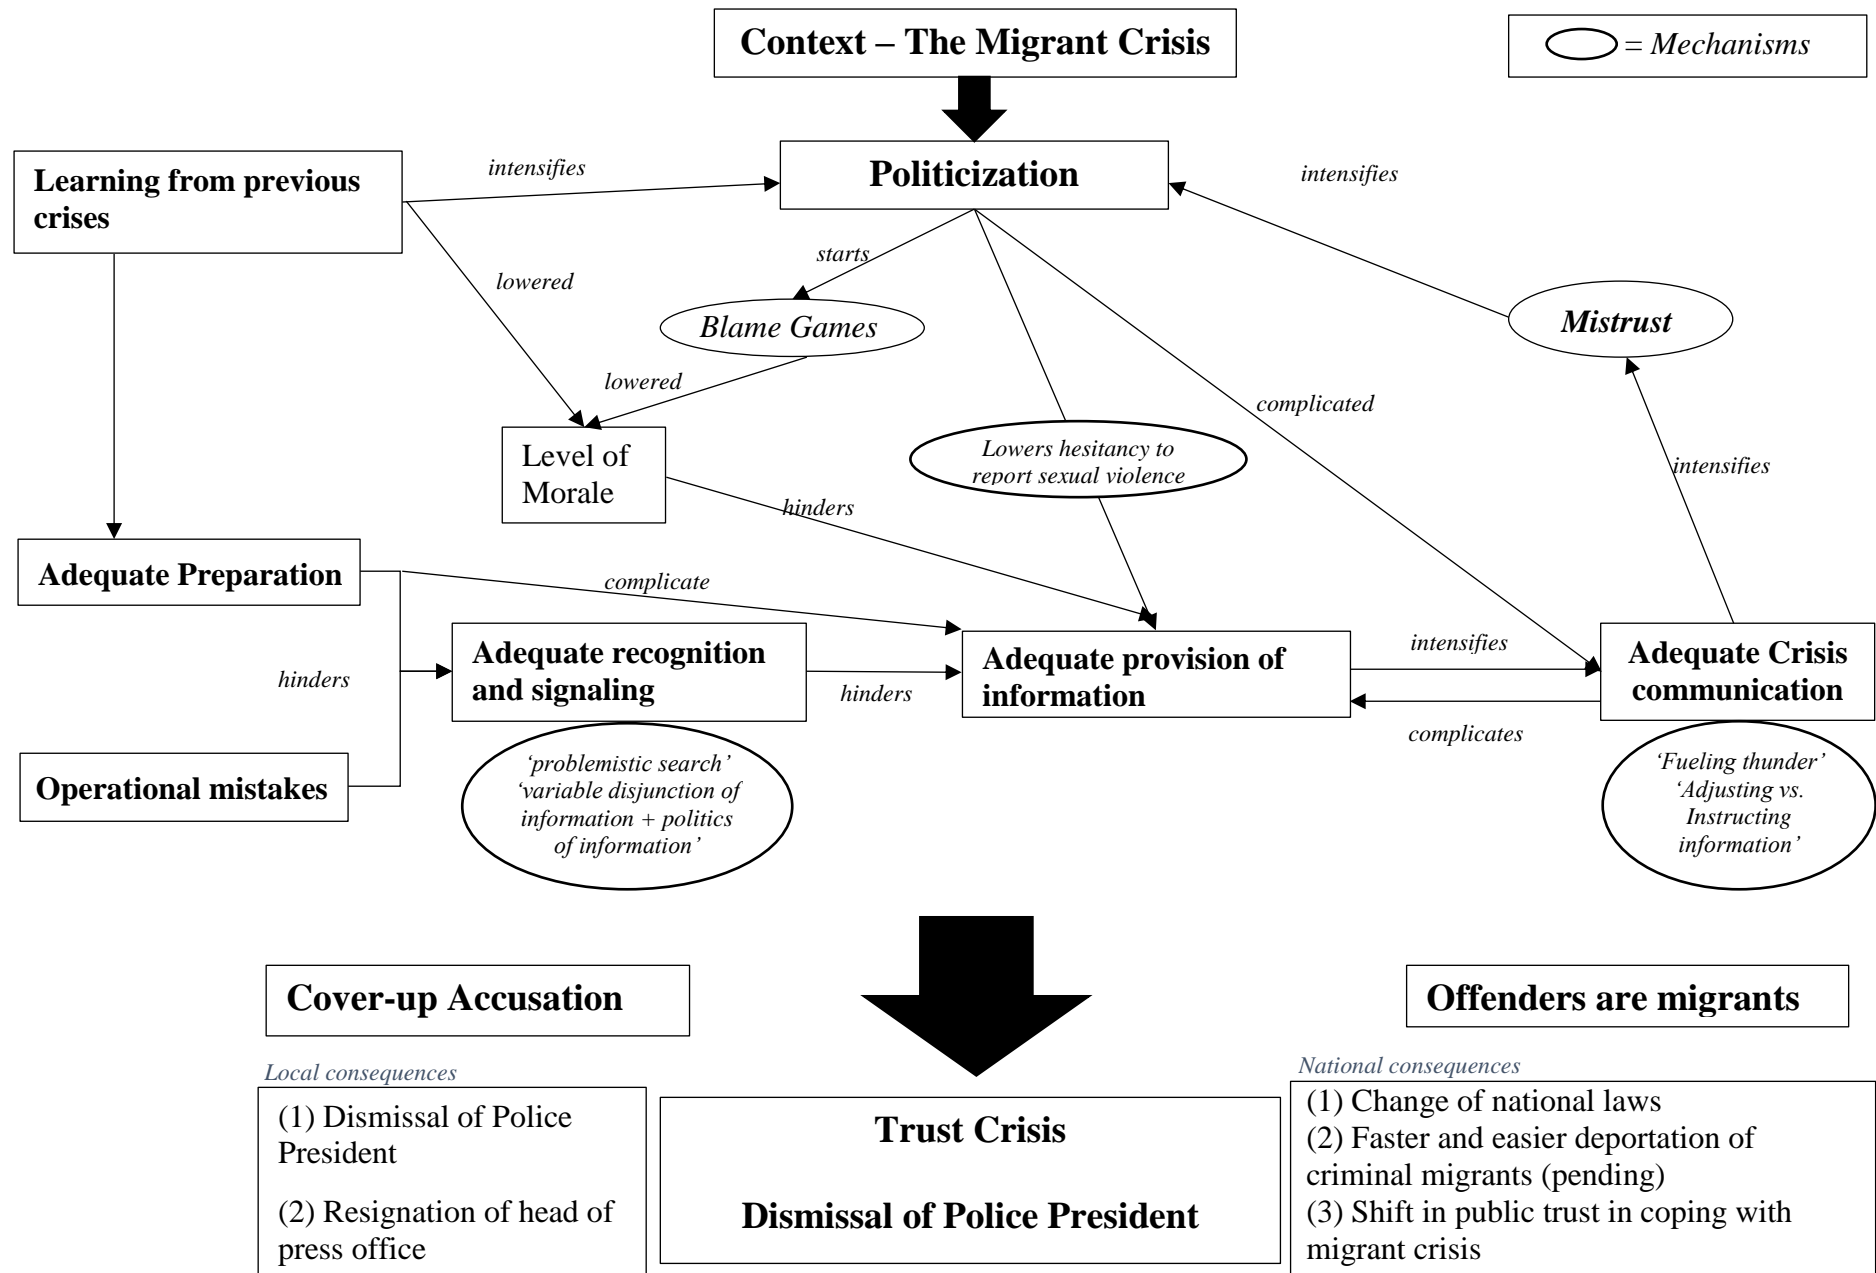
Context – The Migrant Crisis

= Mechanisms

Learning from previous crises

intensifies

Politicization

intensifies

starts

lowered

Blame Games

Mistrust

lowered

complicated

Level of Morale

Lowers hesitancy to report sexual violence

intensifies

hinders

Adequate Preparation

complicate

hinders

Adequate recognition and signaling

hinders

Adequate provision of information

intensifies

Adequate Crisis communication

complicates

Operational mistakes

'problemistic search' 'variable disjunction of information + politics of information'

'Fueling thunder' 'Adjusting vs. Instructing information'

Cover-up Accusation

Offenders are migrants

Local consequences

(1) Dismissal of Police President

(2) Resignation of head of press office

Trust Crisis

Dismissal of Police President

National consequences

(1) Change of national laws
(2) Faster and easier deportation of criminal migrants (pending)
(3) Shift in public trust in coping with migrant crisis